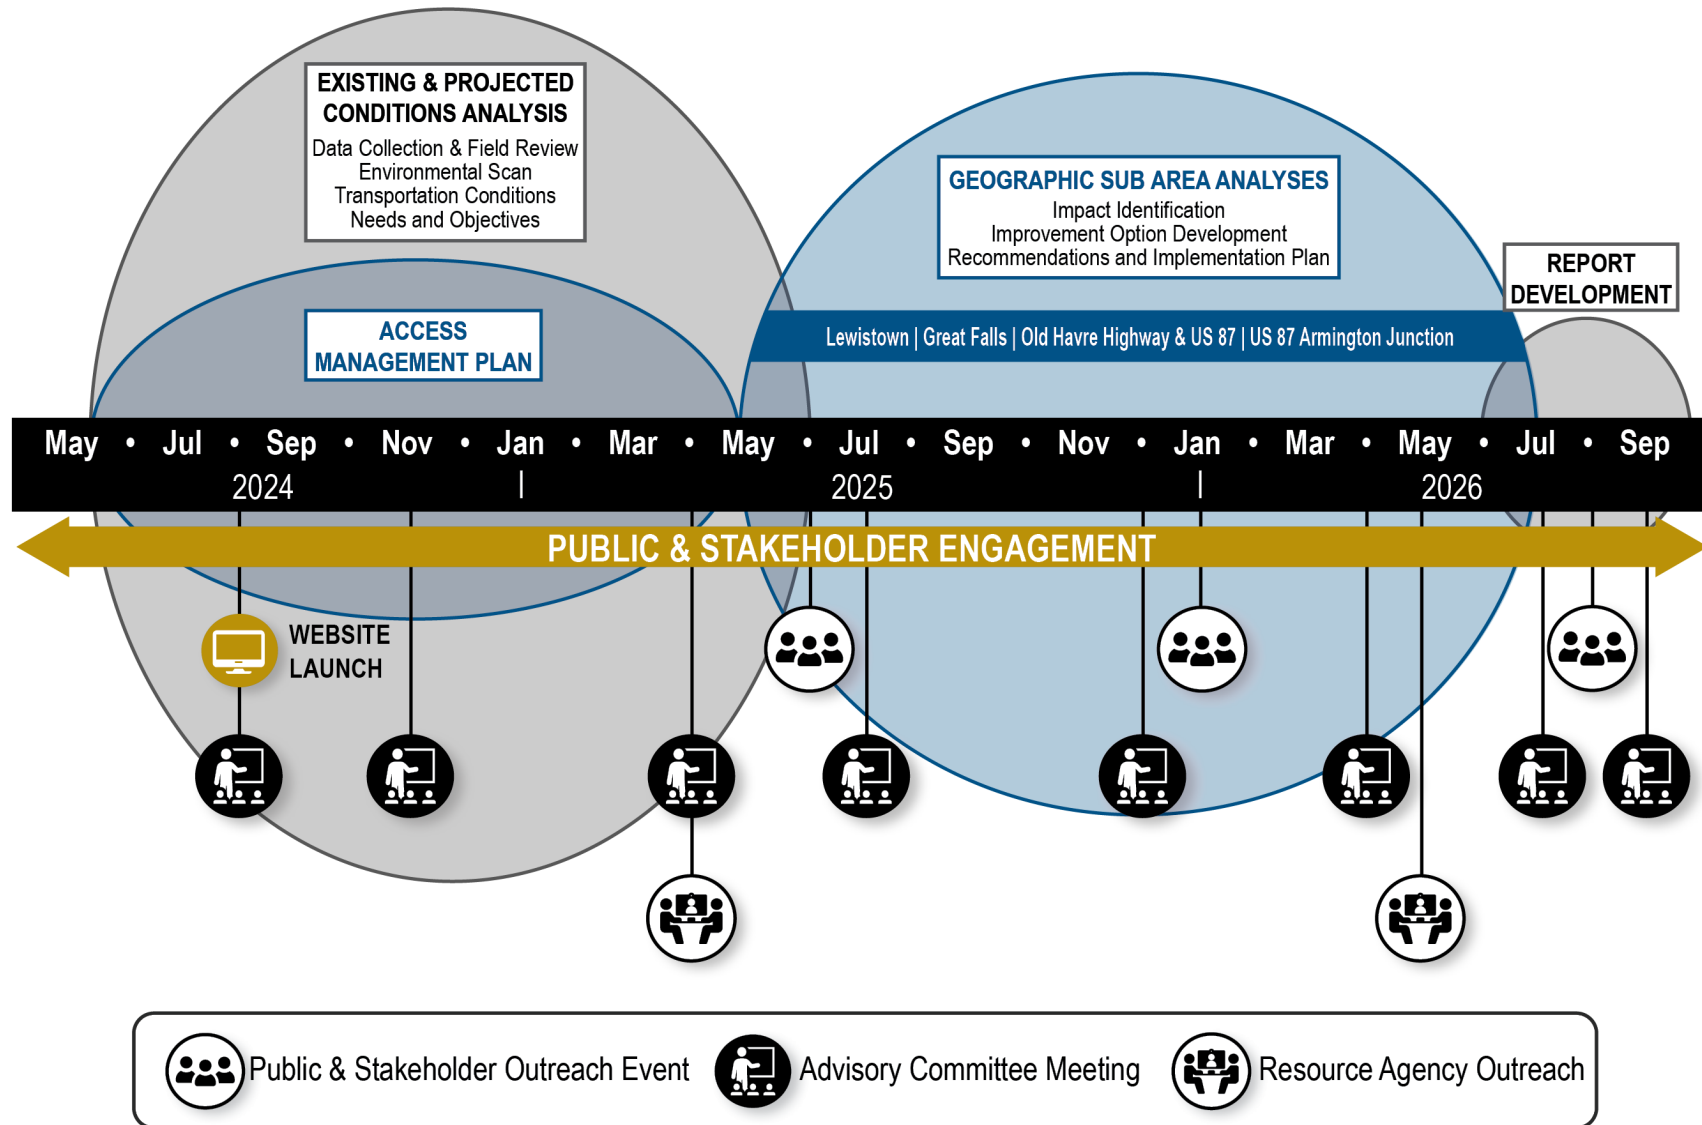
EXISTING & PROJECTED CONDITIONS ANALYSIS
Data Collection & Field Review
Environmental Scan
Transportation Conditions
Needs and Objectives

GEOGRAPHIC SUB AREA ANALYSES
Impact Identification
Improvement Option Development
Recommendations and Implementation Plan

REPORT DEVELOPMENT

ACCESS MANAGEMENT PLAN

Lewistown | Great Falls | Old Havre Highway & US 87 | US 87 Armington Junction

May • Jul • Sep • Nov • Jan • Mar • May • Jul • Sep • Nov • Jan • Mar • May • Jul • Sep
2024 | 2025 | 2026

PUBLIC & STAKEHOLDER ENGAGEMENT

WEBSITE LAUNCH

Public & Stakeholder Outreach Event
Advisory Committee Meeting
Resource Agency Outreach